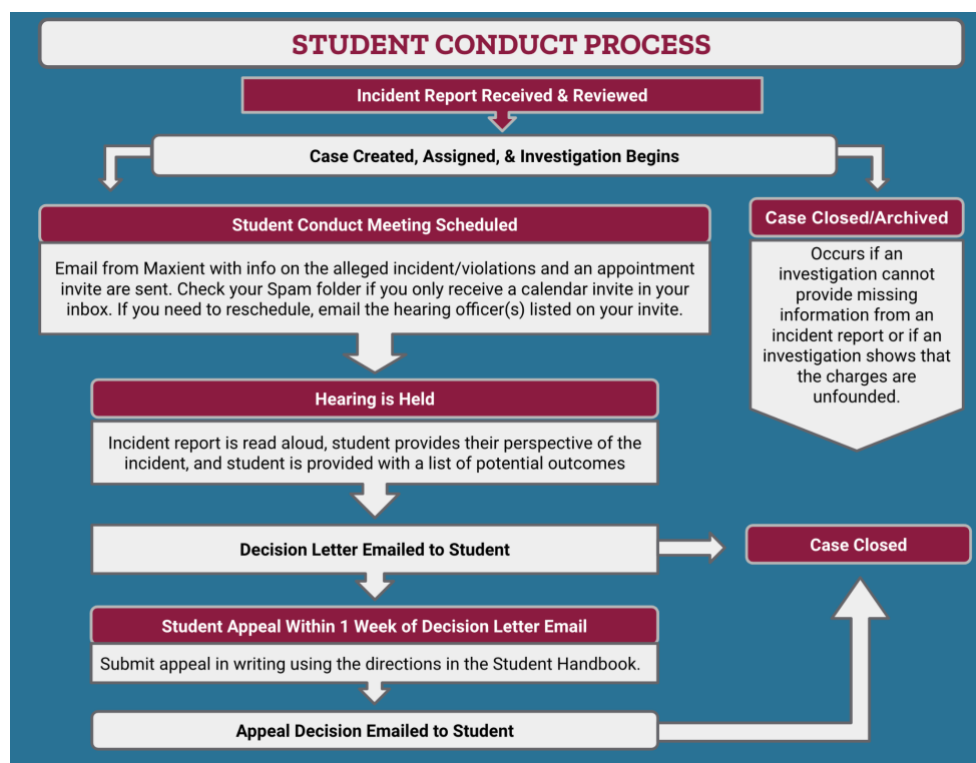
STUDENT CONDUCT PROCESS

Incident Report Received & Reviewed

Case Created, Assigned, & Investigation Begins

Student Conduct Meeting Scheduled

Email from Maxient with info on the alleged incident/violations and an appointment invite are sent. Check your Spam folder if you only receive a calendar invite in your inbox. If you need to reschedule, email the hearing officer(s) listed on your invite.

Hearing is Held

Incident report is read aloud, student provides their perspective of the incident, and student is provided with a list of potential outcomes

Decision Letter Emailed to Student

Student Appeal Within 1 Week of Decision Letter Email

Submit appeal in writing using the directions in the Student Handbook.

Appeal Decision Emailed to Student

Case Closed/Archived

Occurs if an investigation cannot provide missing information from an incident report or if an investigation shows that the charges are unfounded.

Case Closed